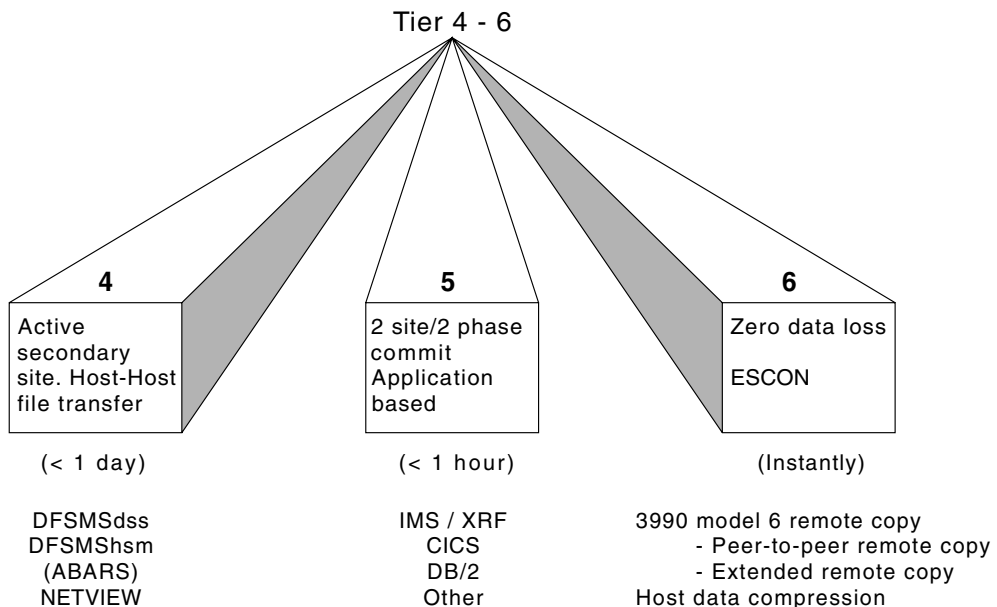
Tier 4 - 6

4

Active secondary site. Host-Host file transfer

(< 1 day)

DFSMSdss
DFSMShsm
(ABARS)
NETVIEW

5

2 site/2 phase commit Application based

(< 1 hour)

IMS / XRF
CICS
DB/2
Other

6

Zero data loss

ESCON

(Instantly)

3990 model 6 remote copy
- Peer-to-peer remote copy
- Extended remote copy
Host data compression